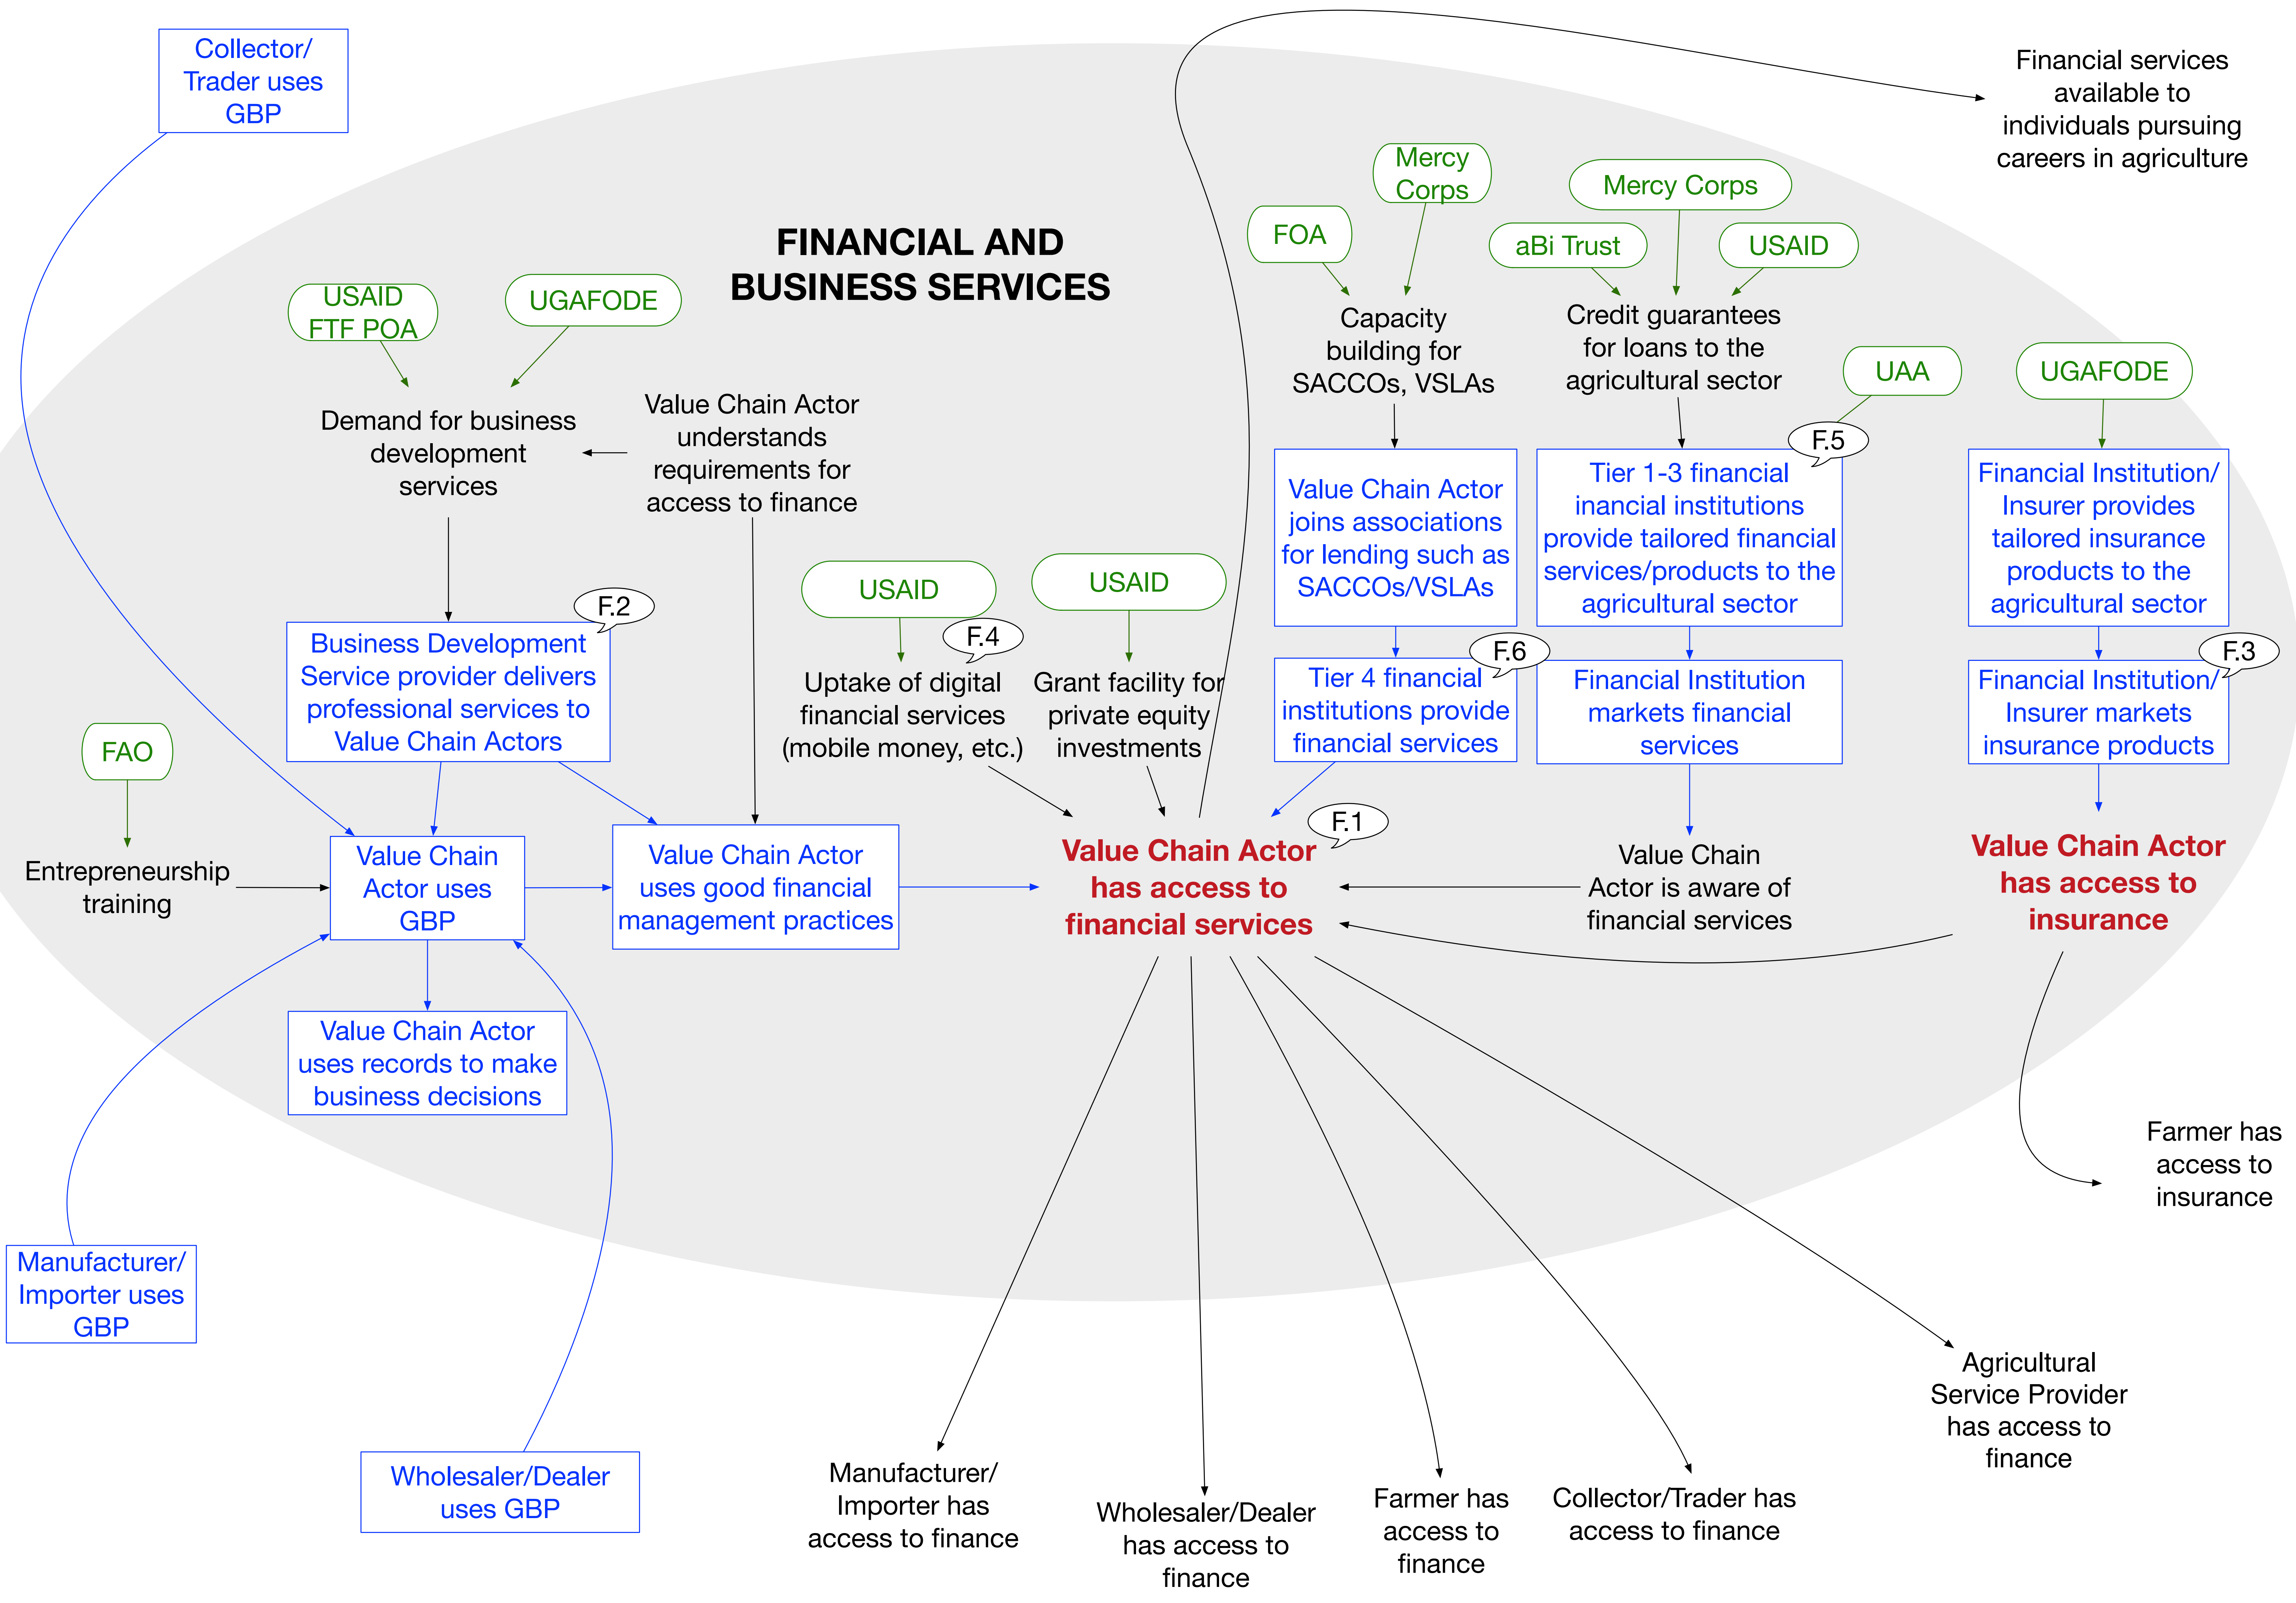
Collector/ Trader uses GBP

Financial services available to individuals pursuing careers in agriculture

FINANCIAL AND BUSINESS SERVICES

Mercy Corps

FOA

Mercy Corps

aBi Trust

USAID

USAID FTF POA

UGAFODE

Capacity building for SACCOs, VSLAs

Credit guarantees for loans to the agricultural sector

UAA

UGAFODE

Demand for business development services

Value Chain Actor understands requirements for access to finance

F.5

Value Chain Actor joins associations for lending such as SACCOs/VSLAs

Tier 1-3 financial inancial institutions provide tailored financial services/products to the agricultural sector

Financial Institution/ Insurer provides tailored insurance products to the agricultural sector

USAID

USAID

F.2

F.4

Business Development Service provider delivers professional services to Value Chain Actors

Uptake of digital financial services (mobile money, etc.)

Grant facility for private equity investments

F.6

Tier 4 financial institutions provide financial services

Financial Institution markets financial services

F.3

Financial Institution/ Insurer markets insurance products

FAO

F.1

Value Chain Actor uses GBP

Value Chain Actor uses good financial management practices

Entrepreneurship training

Value Chain Actor has access to financial services

Value Chain Actor is aware of financial services

Value Chain Actor has access to insurance

Value Chain Actor uses records to make business decisions

Farmer has access to insurance

Manufacturer/ Importer uses GBP

Agricultural Service Provider has access to finance

Wholesaler/Dealer uses GBP

Manufacturer/ Importer has access to finance

Wholesaler/Dealer has access to finance

Farmer has access to finance

Collector/Trader has access to finance